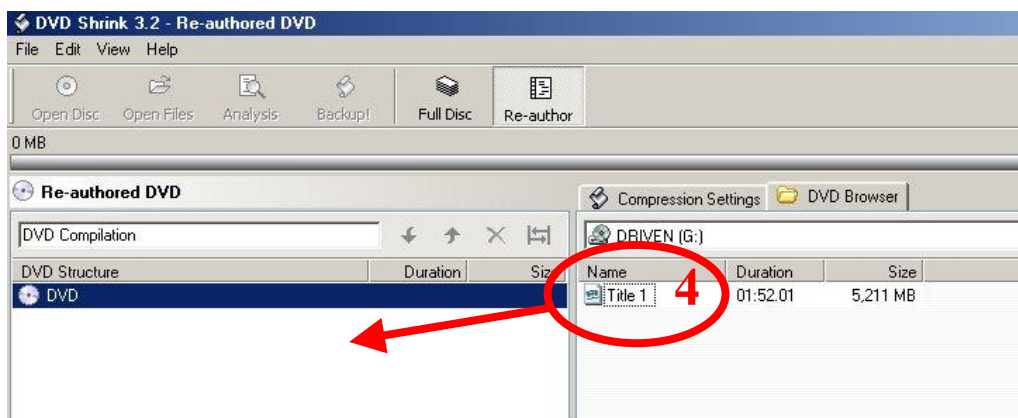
DVD Shrink 3.2 - Re-authored DVD

File Edit View Help

Open Disc Open Files Analysis Backup! Full Disc Re-author

0 MB

Re-authored DVD

DVD Compilation

| DVD Structure | Duration | Siz |
|---|---|---|
| DVD | | |

Compression Settings DVD Browser

DRIVEN (G:)

| Name | Duration | Size |
|---|---|---|
| Title 1 | 01:52.01 | 5,211 MB |

4